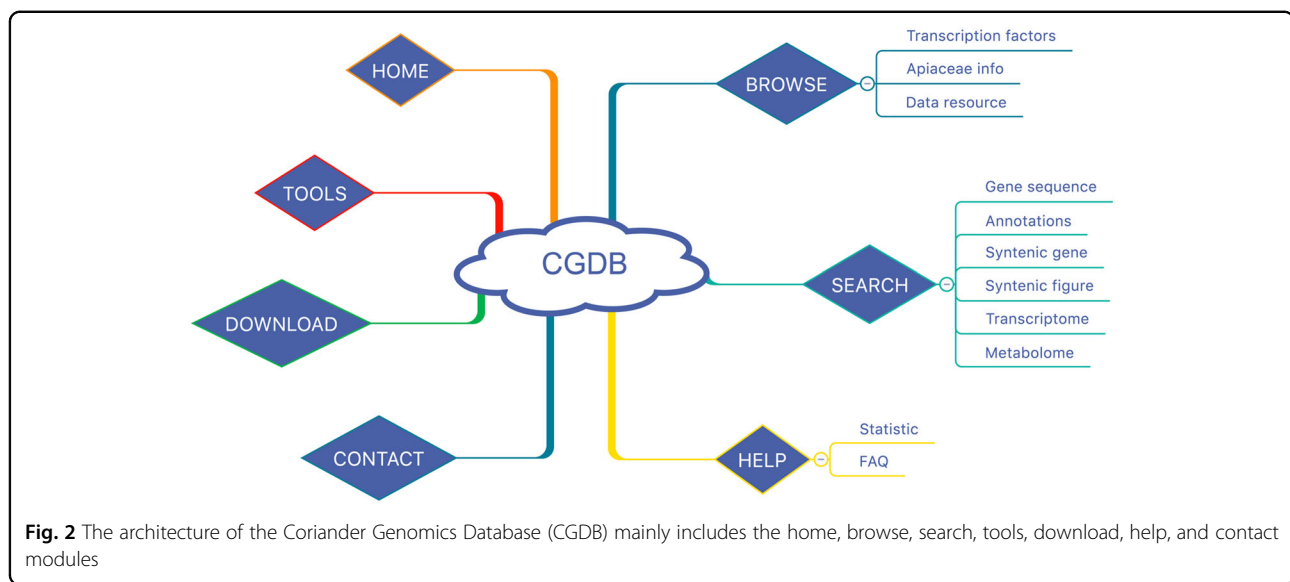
HOME

BROWSE

Transcription factors

Apiaceae info

Data resource

TOOLS

CGDB

Gene sequence

Annotations

Syntenic gene

SEARCH

Syntenic figure

DOWNLOAD

Transcriptome

Metabolome

CONTACT

HELP

Statistic

FAQ

**Fig. 2** The architecture of the Coriander Genomics Database (CGDB) mainly includes the home, browse, search, tools, download, help, and contact modules